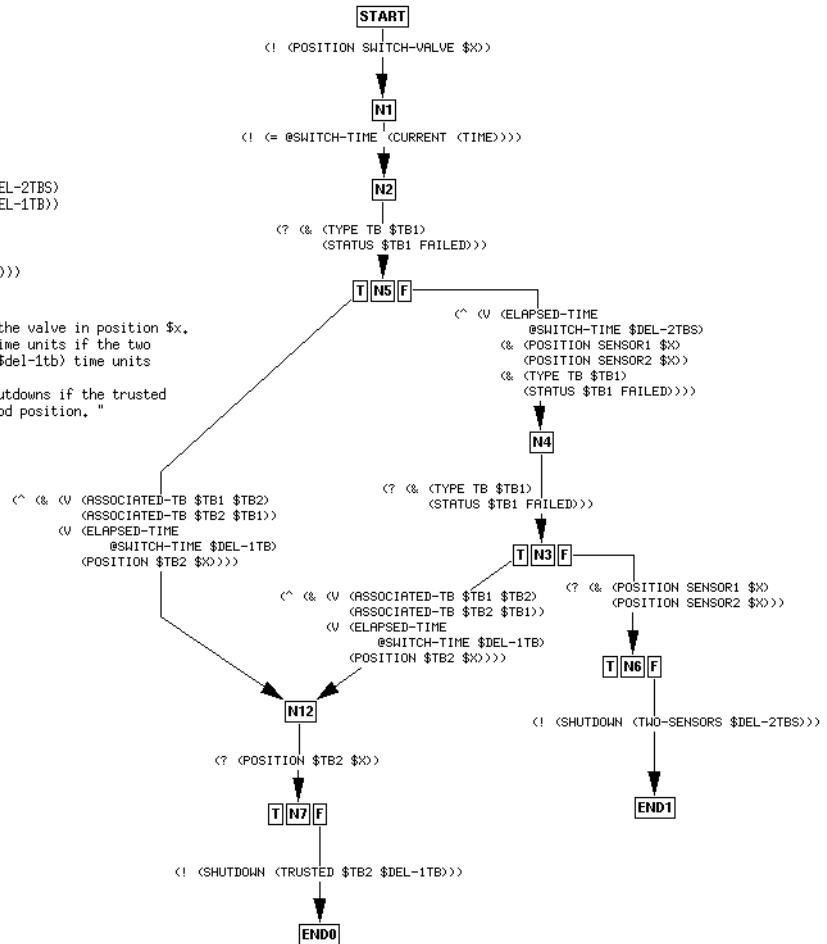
START

(! (POSITION SWITCH-VALVE $X))

N1

(! (= @SWITCH-TIME (CURRENT (TIME))))

N2

(? (& (TYPE TB $TB1)
(STATUS $TB1 FAILED)))

T N5 F

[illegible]EL-2TBS)
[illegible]EL-1TB))

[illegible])))

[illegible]the valve in position $x.
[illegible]ime units if the two
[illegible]$del-1tb) time units

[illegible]utdowns if the trusted
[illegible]od position. "

(^ (V (ELAPSED-TIME
@SWITCH-TIME $DEL-2TBS)
(& (POSITION SENSOR1 $X)
(POSITION SENSOR2 $X))
(& (TYPE TB $TB1)
(STATUS $TB1 FAILED))))

N4

(? (& (TYPE TB $TB1)
(STATUS $TB1 FAILED)))

T N3 F

(^ (& (V (ASSOCIATED-TB $TB1 $TB2)
(ASSOCIATED-TB $TB2 $TB1))
(V (ELAPSED-TIME
@SWITCH-TIME $DEL-1TB)
(POSITION $TB2 $X))))

(^ (& (V (ASSOCIATED-TB $TB1 $TB2)
(ASSOCIATED-TB $TB2 $TB1))
(V (ELAPSED-TIME
@SWITCH-TIME $DEL-1TB)
(POSITION $TB2 $X))))

(? (& (POSITION SENSOR1 $X)
(POSITION SENSOR2 $X)))

T N6 F

(! (SHUTDOWN (TWO-SENSORS $DEL-2TBS)))

END1

N12

(? (POSITION $TB2 $X))

T N7 F

(! (SHUTDOWN (TRUSTED $TB2 $DEL-1TB)))

END0